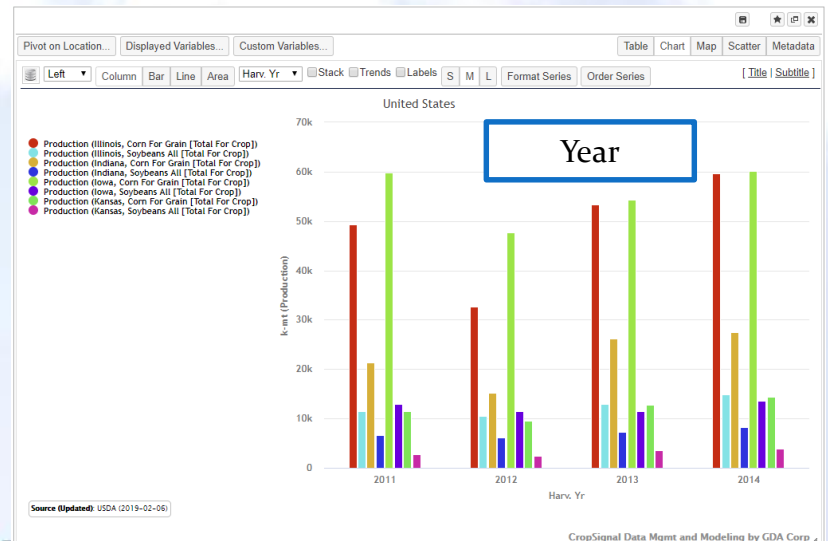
Pivot on Location... Displayed Variables... Custom Variables...

Table Chart Map Scatter Metadata

Left Column Bar Line Area Harv. Yr Stack Trends Labels S M L Format Series Order Series

[ Title | Subtitle ]

United States

Year

Production (Illinois, Corn For Grain [Total For Crop])
Production (Illinois, Soybeans All [Total For Crop])
Production (Indiana, Corn For Grain [Total For Crop])
Production (Indiana, Soybeans All [Total For Crop])
Production (Iowa, Corn For Grain [Total For Crop])
Production (Iowa, Soybeans All [Total For Crop])
Production (Kansas, Corn For Grain [Total For Crop])
Production (Kansas, Soybeans All [Total For Crop])

k-mt (Production)

70k
60k
50k
40k
30k
20k
10k
0

2011
2012
2013
2014

Harv. Yr

Source (Updated): USDA (2019-02-06)

CropSignal Data Mgmt and Modeling by GDA Corp